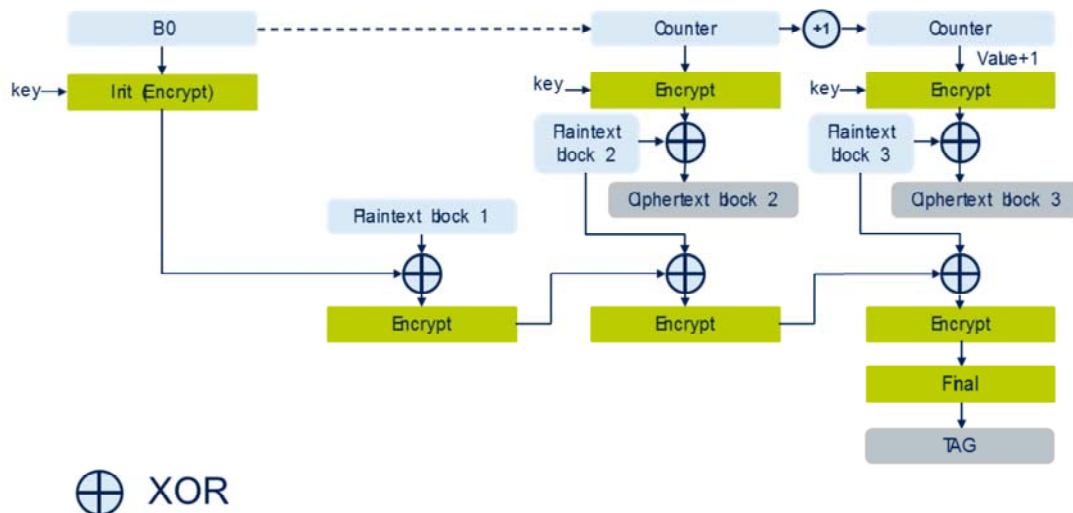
B0

Counter

+1

Counter

Value+1

key

Init (Encrypt)

key

Encrypt

key

Encrypt

Plaintext block 2

Plaintext block 3

Ciphertext block 2

Ciphertext block 3

Plaintext block 1

Encrypt

Encrypt

Encrypt

Final

TAG

XOR